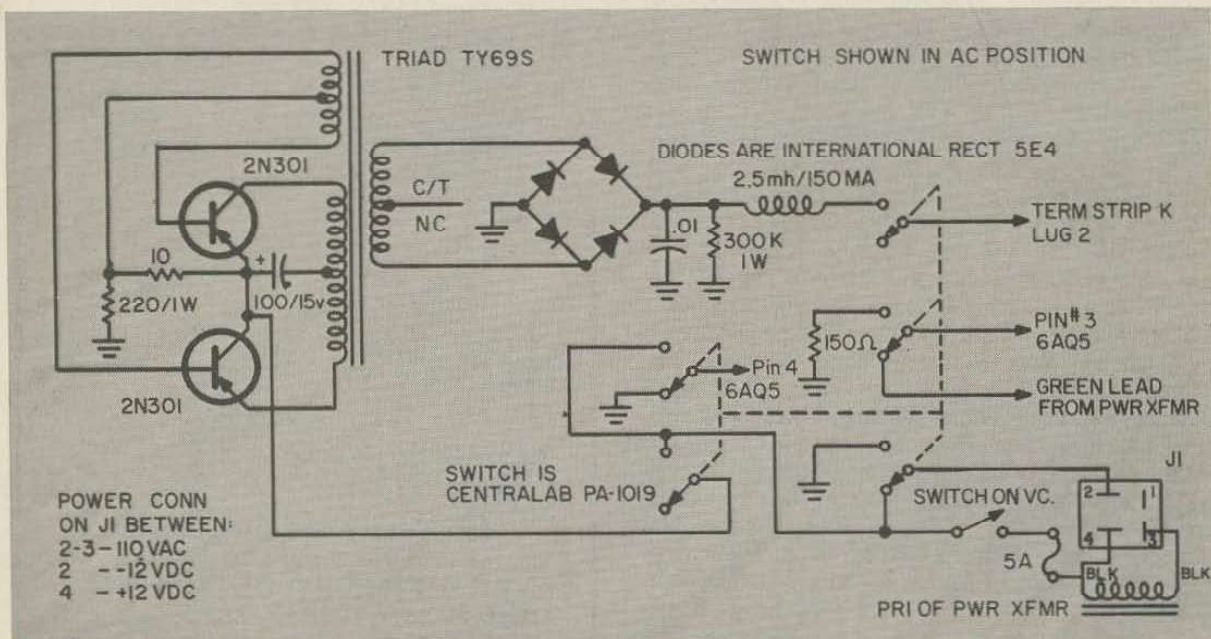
TRIAD TY69S

SWITCH SHOWN IN AC POSITION

2N301

C/T

NC

DIODES ARE INTERNATIONAL RECT 5E4

2.5mh/150 MA

TERM STRIP K LUG 2

.01

300 K 1W

10

+

220/1W

100/15v

PIN# 3 6AQ5

150Ω

Pin 4 6AQ5

GREEN LEAD FROM PWR XFMR

2N301

SWITCH IS CENTRALAB PA-1019

J1

POWER CONN ON J1 BETWEEN:
2-3 - 110 VAC
2 - -12 VDC
4 - +12 VDC

SWITCH ON VC.

2

1

4

3

5A

BLK

BLK

PRI OF PWR XFMR